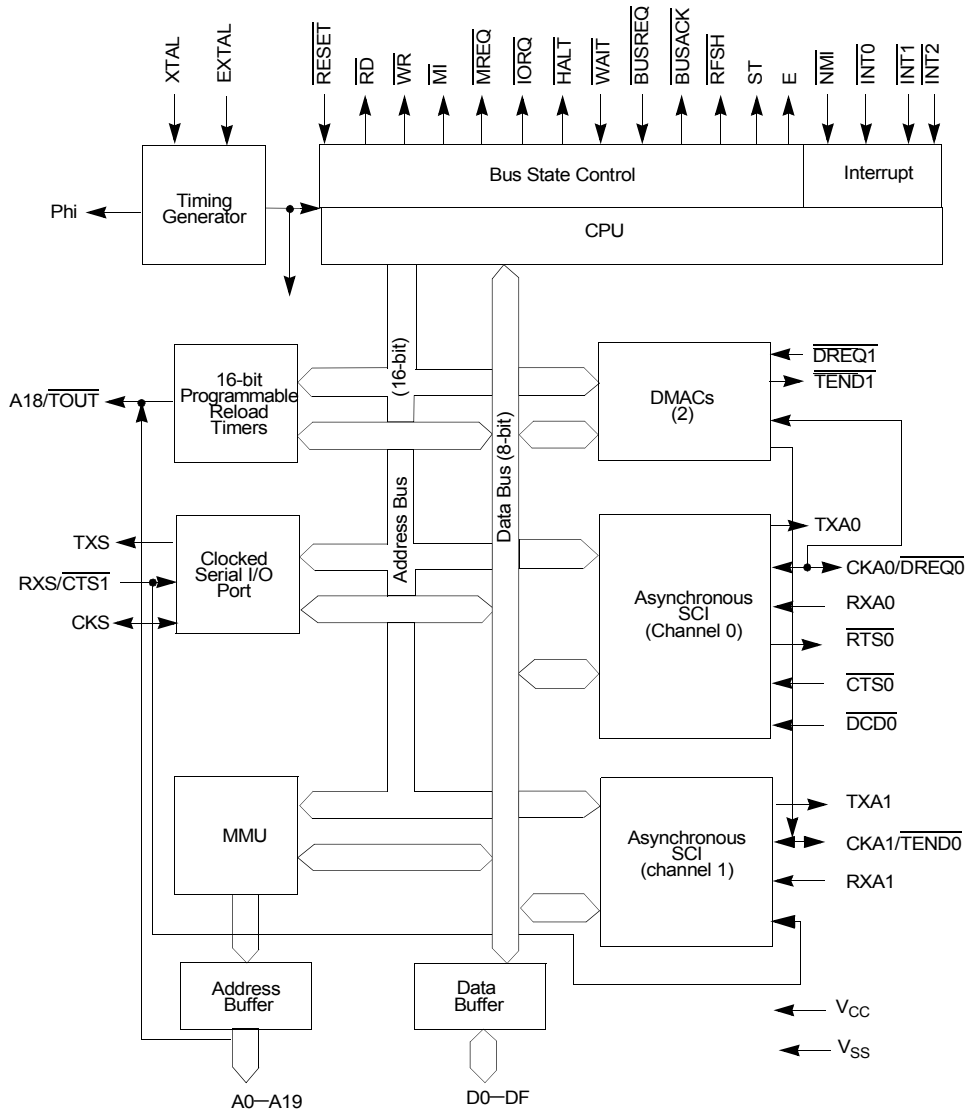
XTAL
EXTAL
$\overline{RESET}$
$\overline{RD}$
$\overline{WR}$
$\overline{MI}$
$\overline{MREQ}$
$\overline{IORQ}$
$\overline{HALT}$
$\overline{WAIT}$
$\overline{BUSREQ}$
$\overline{BUSACK}$
$\overline{RFSH}$
ST
E
$\overline{NMI}$
$\overline{INT0}$
$\overline{INT1}$
$\overline{INT2}$

Timing Generator

Phi

Bus State Control

Interrupt

CPU

16-bit Programmable Reload Timers

A18/$\overline{TOUT}$

(16-bit)

Address Bus

Data Bus (8-bit)

DMACs (2)

$\overline{DREQ1}$
$\overline{TEND1}$

TXS
RXS/$\overline{CTS1}$
CKS

Clocked Serial I/O Port

Asynchronous SCI (Channel 0)

TXA0
CKA0/$\overline{DREQ0}$
RXA0
$\overline{RTS0}$
$\overline{CTS0}$
$\overline{DCD0}$

MMU

Asynchronous SCI (channel 1)

TXA1
CKA1/$\overline{TEND0}$
RXA1

Address Buffer

Data Buffer

$V_{CC}$
$V_{SS}$

A0—A19

D0—DF